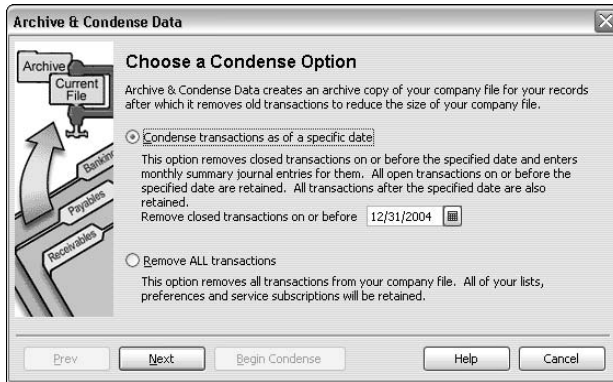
Archive & Condense Data

Archive
Current File
Banking
Payables
Receivables

Choose a Condense Option

Archive & Condense Data creates an archive copy of your company file for your records after which it removes old transactions to reduce the size of your company file.

Condense transactions as of a specific date

This option removes closed transactions on or before the specified date and enters monthly summary journal entries for them. All open transactions on or before the specified date are retained. All transactions after the specified date are also retained.
Remove closed transactions on or before 12/31/2004

Remove ALL transactions

This option removes all transactions from your company file. All of your lists, preferences and service subscriptions will be retained.

Prev | Next | Begin Condense | Help | Cancel